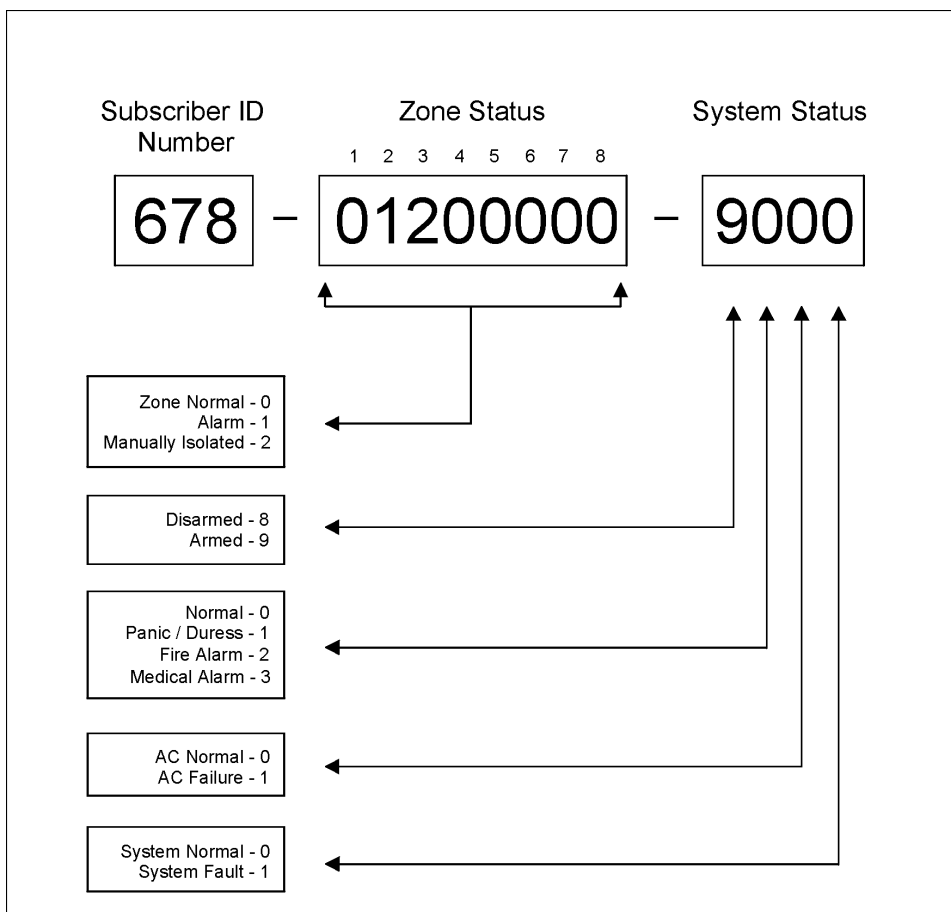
Subscriber ID Number

Zone Status

System Status

1 2 3 4 5 6 7 8

678 – 01200000 – 9000

Zone Normal - 0
Alarm - 1
Manually Isolated - 2

Disarmed - 8
Armed - 9

Normal - 0
Panic / Duress - 1
Fire Alarm - 2
Medical Alarm - 3

AC Normal - 0
AC Failure - 1

System Normal - 0
System Fault - 1